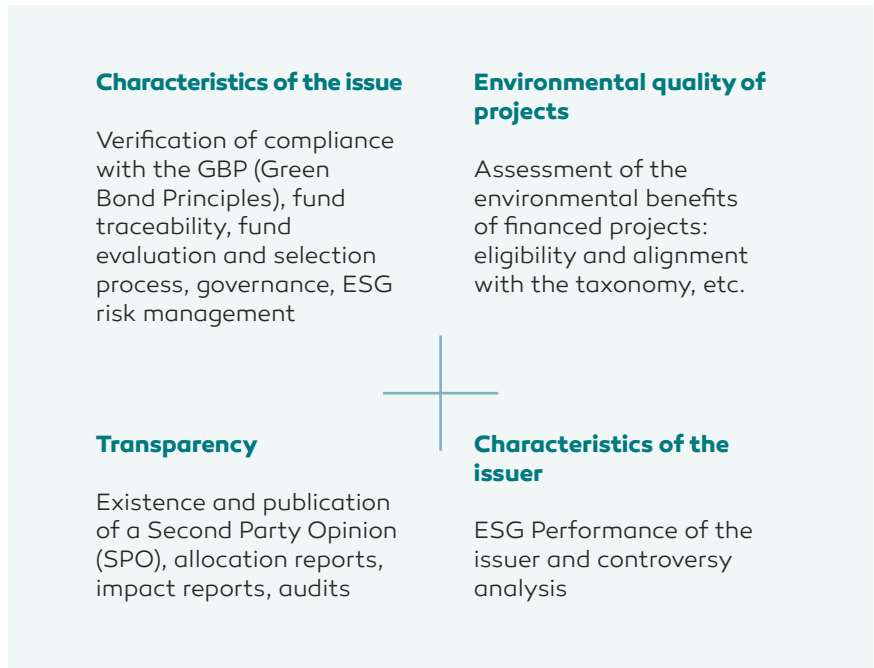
**Characteristics of the issue**

Verification of compliance with the GBP (Green Bond Principles), fund traceability, fund evaluation and selection process, governance, ESG risk management

**Environmental quality of projects**

Assessment of the environmental benefits of financed projects: eligibility and alignment with the taxonomy, etc.

**Transparency**

Existence and publication of a Second Party Opinion (SPO), allocation reports, impact reports, audits

**Characteristics of the issuer**

ESG Performance of the issuer and controversy analysis